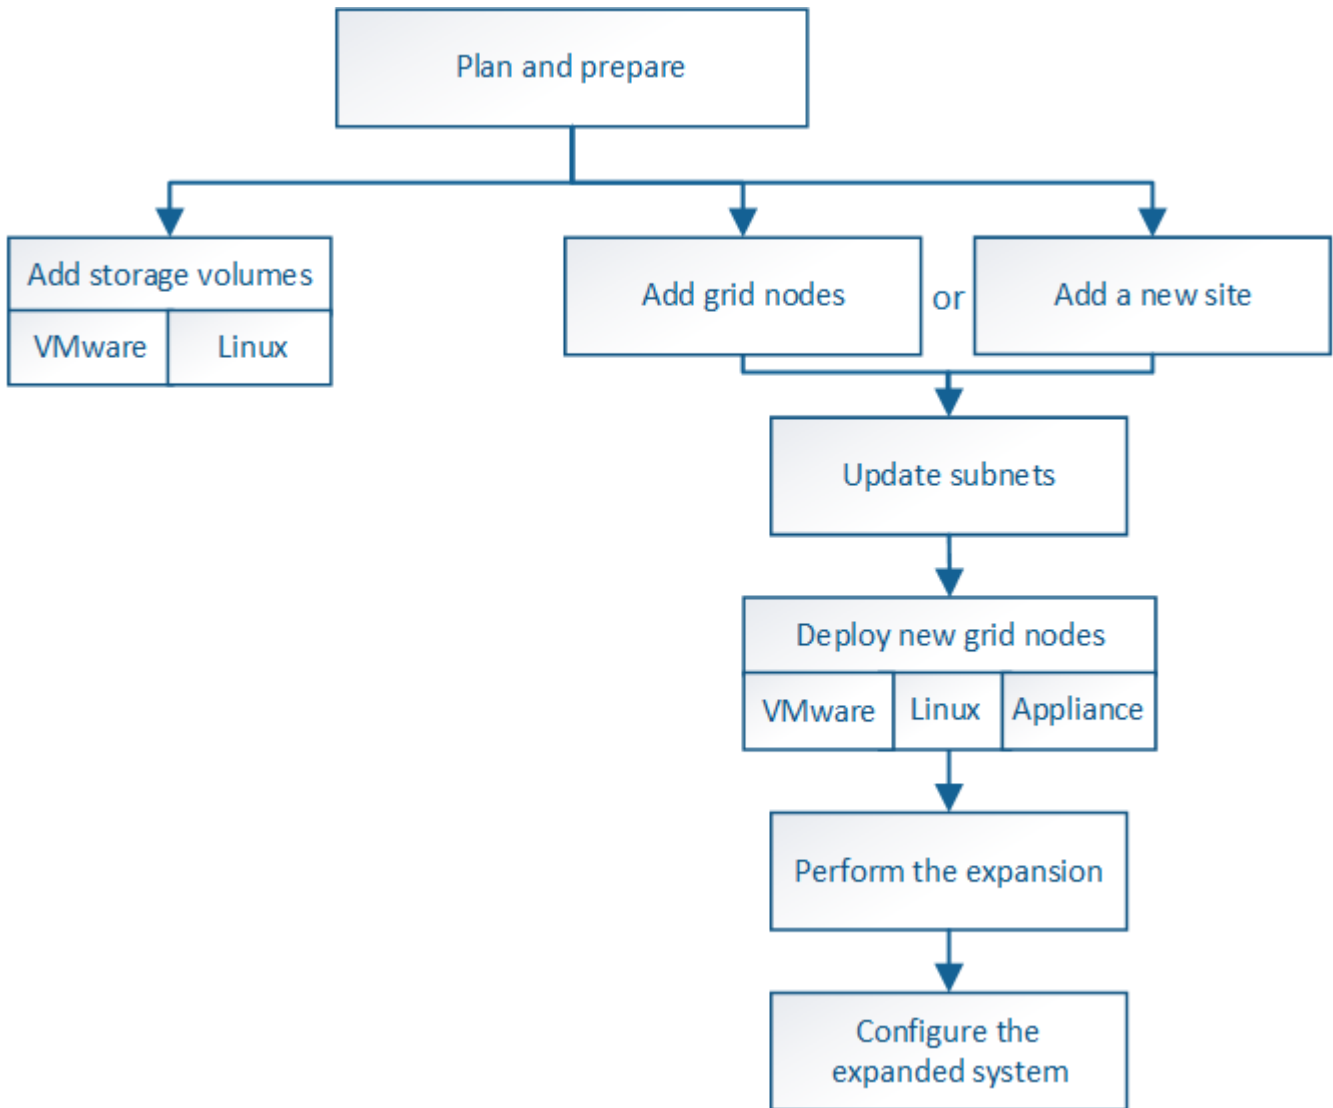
Plan and prepare

Add storage volumes

VMware

Linux

Add grid nodes

or

Add a new site

Update subnets

Deploy new grid nodes

VMware

Linux

Appliance

Perform the expansion

Configure the expanded system